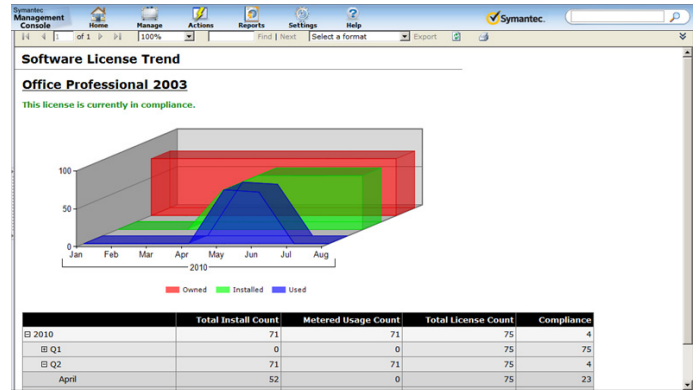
Symantec Management Console
Home
Manage
Actions
Reports
Settings
Help
Symantec.
1 of 1
100%
Find | Next
Select a format
Export

Software License Trend

Office Professional 2003

This license is currently in compliance.

100
50
0
Jan
Feb
Mar
Apr
May
Jun
Jul
Aug
2010

Owned
Installed
Used

| | Total Install Count | Metered Usage Count | Total License Count | Compliance |
|---|---|---|---|---|
| ⊟ 2010 | 71 | 71 | 75 | 4 |
| ⊞ Q1 | 0 | 0 | 75 | 75 |
| ⊟ Q2 | 71 | 71 | 75 | 4 |
| April | 52 | 0 | 75 | 23 |